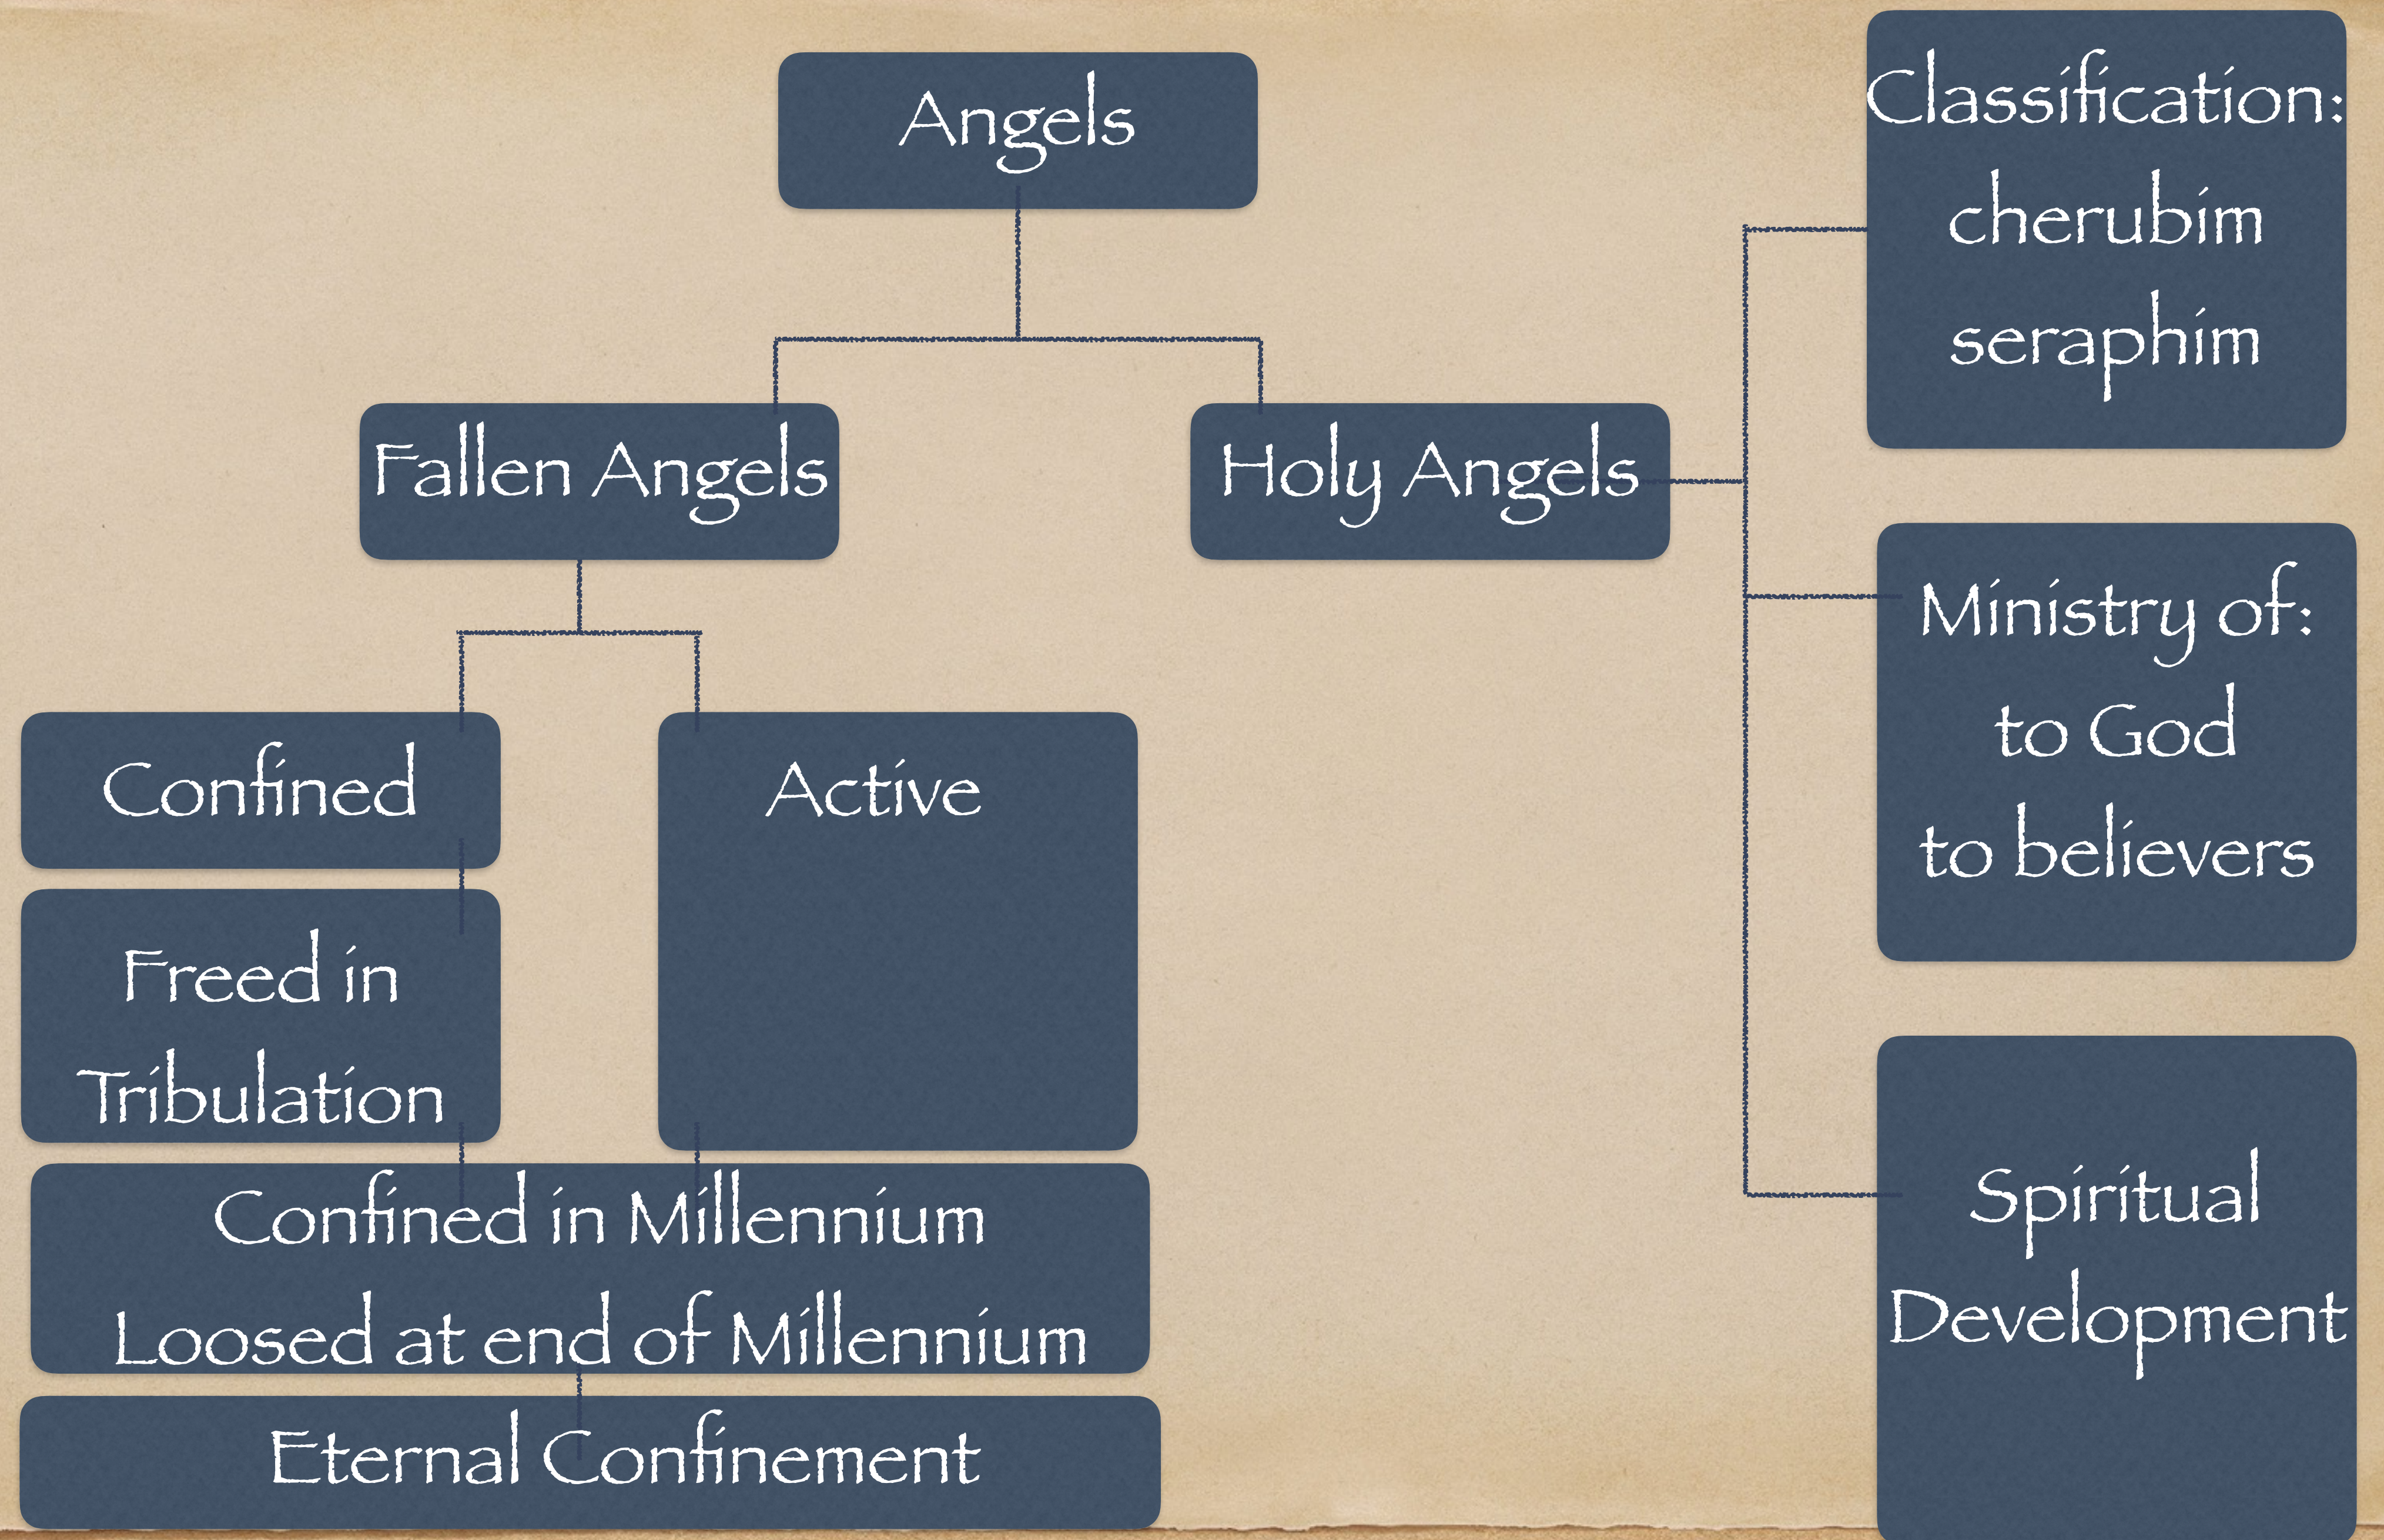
Angels

Fallen Angels

Holy Angels

Classification:
cherubim
seraphim

Ministry of:
to God
to believers

Spiritual Development

Confined

Freed in Tribulation

Active

Confined in Millennium
Loosed at end of Millennium

Eternal Confinement